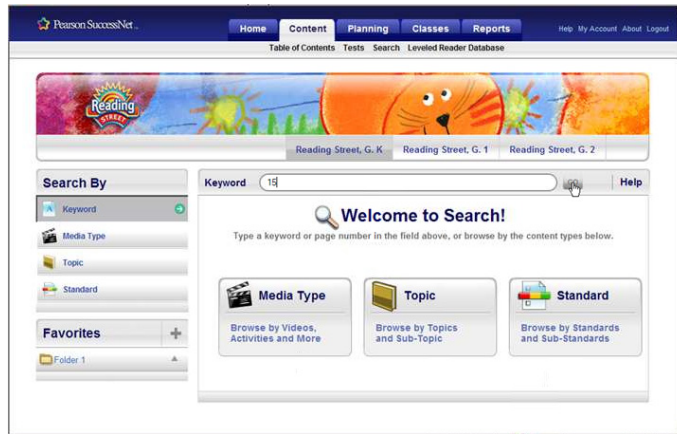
Pearson SuccessNet

Home Content Planning Classes Reports

Help My Account About Logout

Table of Contents Tests Search Leveled Reader Database

Reading STREET

Reading Street, G. K Reading Street, G. 1 Reading Street, G. 2

Search By

Keyword

Media Type

Topic

Standard

Favorites

Folder 1

Keyword 15 GO Help

Welcome to Search!

Type a keyword or page number in the field above, or browse by the content types below.

Media Type
Browse by Videos, Activities and More

Topic
Browse by Topics and Sub-Topic

Standard
Browse by Standards and Sub-Standards